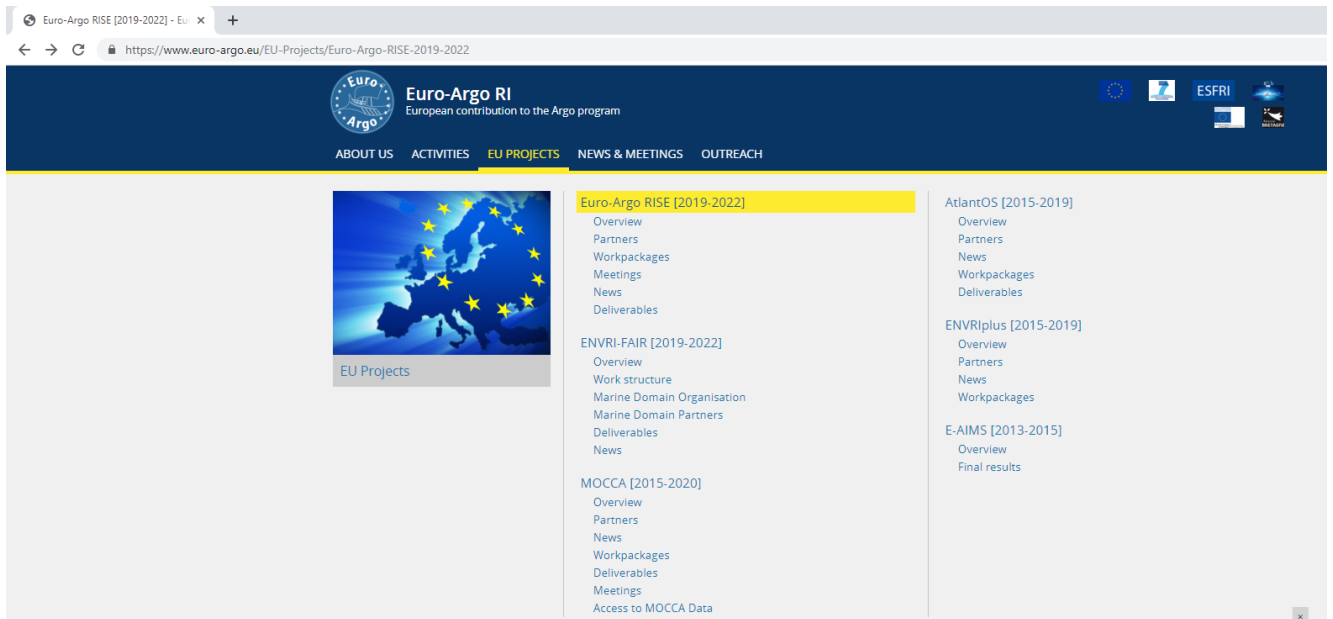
Euro-Argo RISE [2019-2022] - Eu ×

https://www.euro-argo.eu/EU-Projects/Euro-Argo-RISE-2019-2022

Euro Argo

Euro-Argo RI
European contribution to the Argo program

ESFRI

ABOUT US ACTIVITIES EU PROJECTS NEWS & MEETINGS OUTREACH

EU Projects

Euro-Argo RISE [2019-2022]
Overview
Partners
Workpackages
Meetings
News
Deliverables

ENVRI-FAIR [2019-2022]
Overview
Work structure
Marine Domain Organisation
Marine Domain Partners
Deliverables
News

MOCCA [2015-2020]
Overview
Partners
News
Workpackages
Deliverables
Meetings
Access to MOCCA Data

AtlantOS [2015-2019]
Overview
Partners
News
Workpackages
Deliverables

ENVRIplus [2015-2019]
Overview
Partners
News
Workpackages

E-AIMS [2013-2015]
Overview
Final results

×